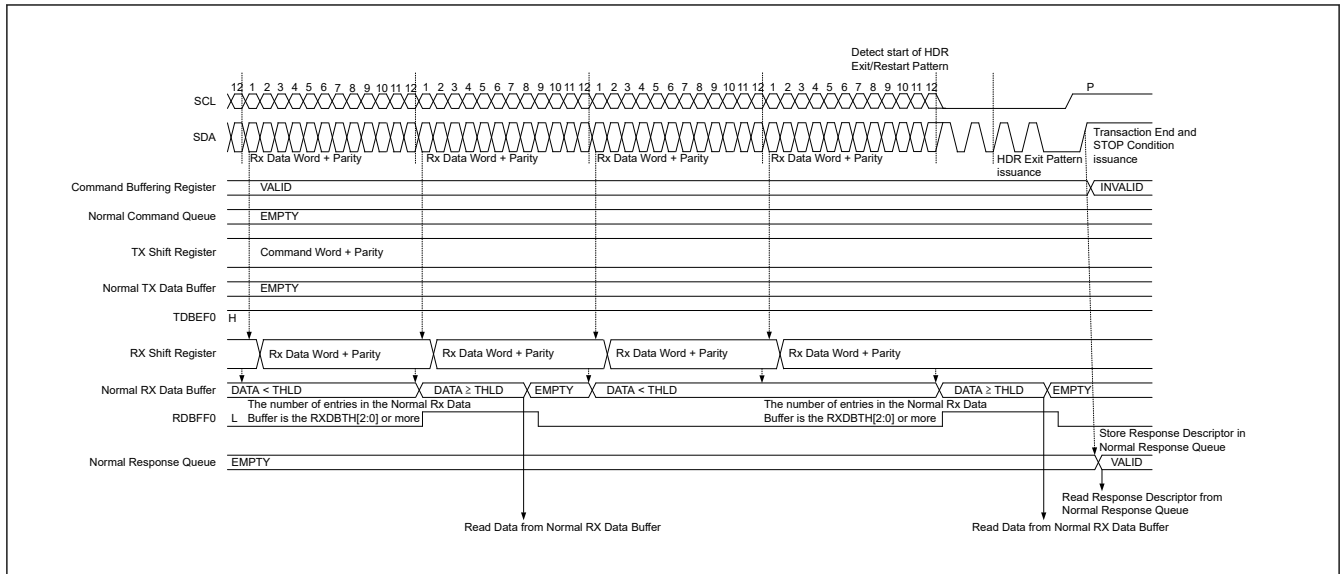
Detect start of HDR Exit/Restart Pattern

12 1 2 3 4 5 6 7 8 9 10 11 12 1 2 3 4 5 6 7 8 9 10 11 12 1 2 3 4 5 6 7 8 9 10 11 12 1 2 3 4 5 6 7 8 9 10 11 12 P

SCL

SDA

Rx Data Word + Parity

Rx Data Word + Parity

Rx Data Word + Parity

Rx Data Word + Parity

HDR Exit Pattern issuance

Transaction End and STOP Condition issuance

Command Buffering Register VALID INVALID

Normal Command Queue EMPTY

TX Shift Register Command Word + Parity

Normal TX Data Buffer EMPTY

TDBEF0 H

RX Shift Register Rx Data Word + Parity Rx Data Word + Parity Rx Data Word + Parity Rx Data Word + Parity

Normal RX Data Buffer DATA < THLD DATA ≥ THLD EMPTY DATA < THLD DATA ≥ THLD EMPTY

The number of entries in the Normal Rx Data Buffer is the RXDBTH[2:0] or more

RDBFF0 L

The number of entries in the Normal Rx Data Buffer is the RXDBTH[2:0] or more

Store Response Descriptor in Normal Response Queue

Normal Response Queue EMPTY VALID

Read Response Descriptor from Normal Response Queue

Read Data from Normal RX Data Buffer

Read Data from Normal RX Data Buffer